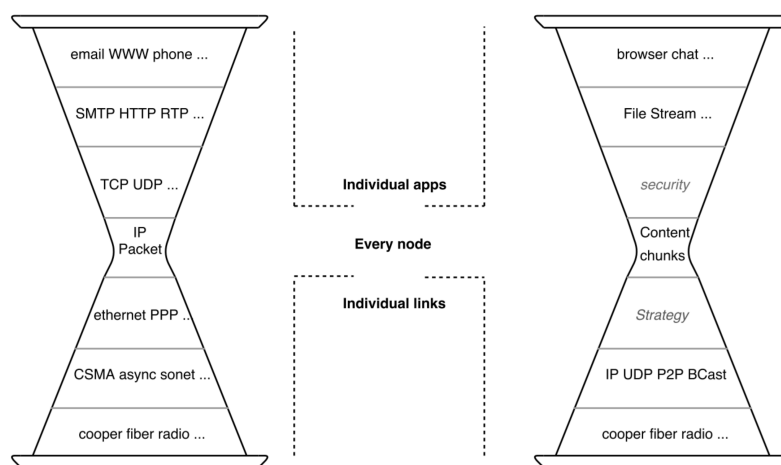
email WWW phone ...

SMTP HTTP RTP ...

TCP UDP ...

IP Packet

ethernet PPP ...

CSMA async sonet ...

cooper fiber radio ...

Individual apps

Every node

Individual links

browser chat ...

File Stream ...

security

Content chunks

Strategy

IP UDP P2P BCast

cooper fiber radio ...